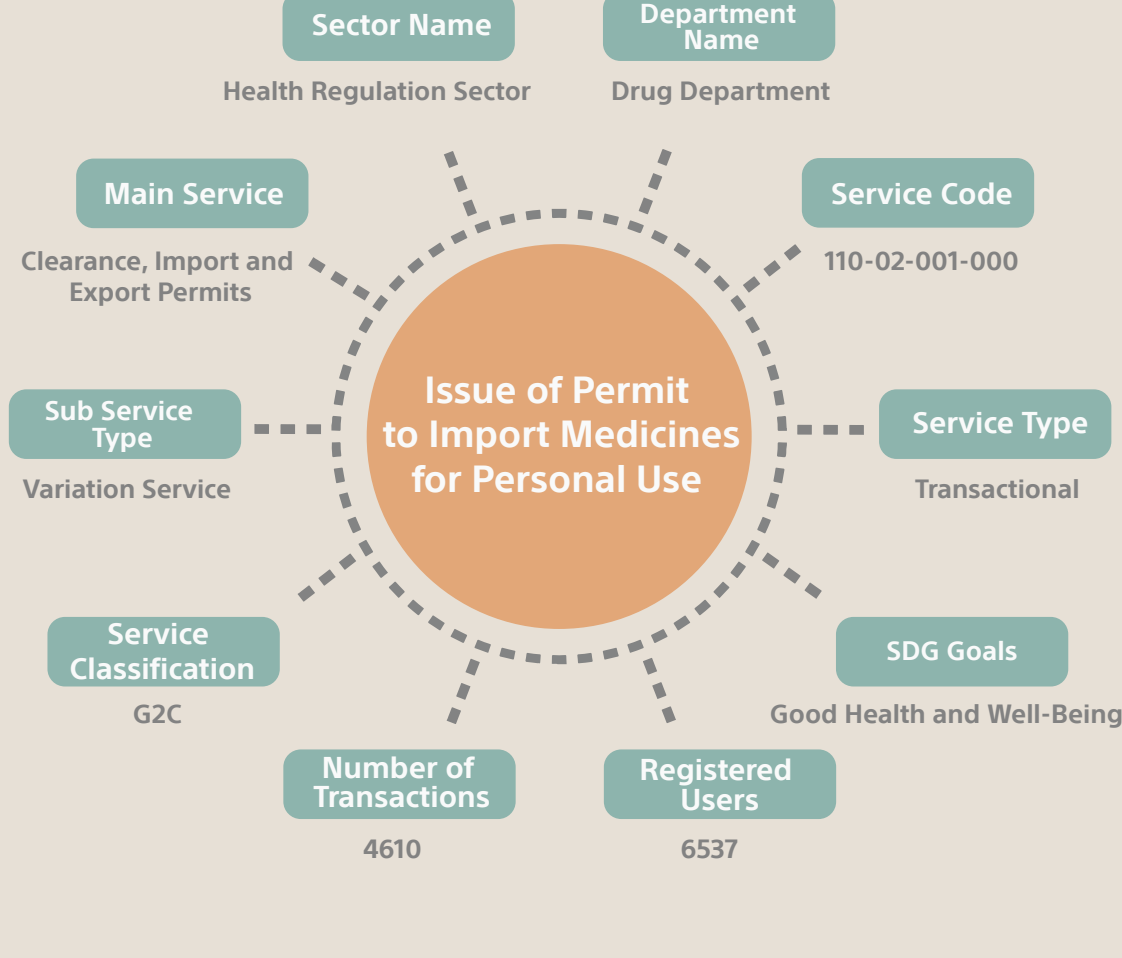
Sector Name
Health Regulation Sector

Department Name
Drug Department

Main Service
Clearance, Import and Export Permits

Service Code
110-02-001-000

Issue of Permit to Import Medicines for Personal Use

Sub Service Type
Variation Service

Service Type
Transactional

Service Classification
G2C

SDG Goals
Good Health and Well-Being

Number of Transactions
4610

Registered Users
6537